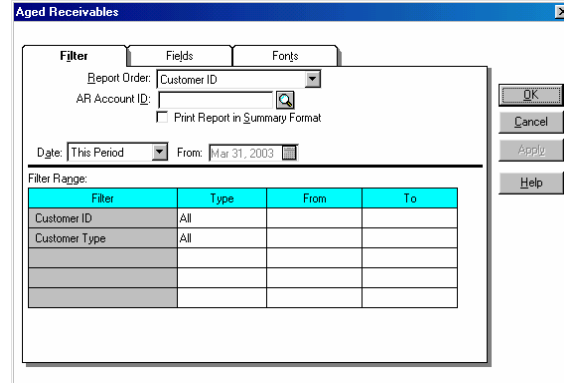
Aged Receivables

Filter | Fields | Fonts

Report Order: Customer ID

AR Account ID:

Print Report in Summary Format

Date: This Period From: Mar 31, 2003

Filter Range:

| Filter | Type | From | To |
|---|---|---|---|
| Customer ID | All | | |
| Customer Type | All | | |
| | | | |
| | | | |
| | | | |

OK

Cancel

Apply

Help